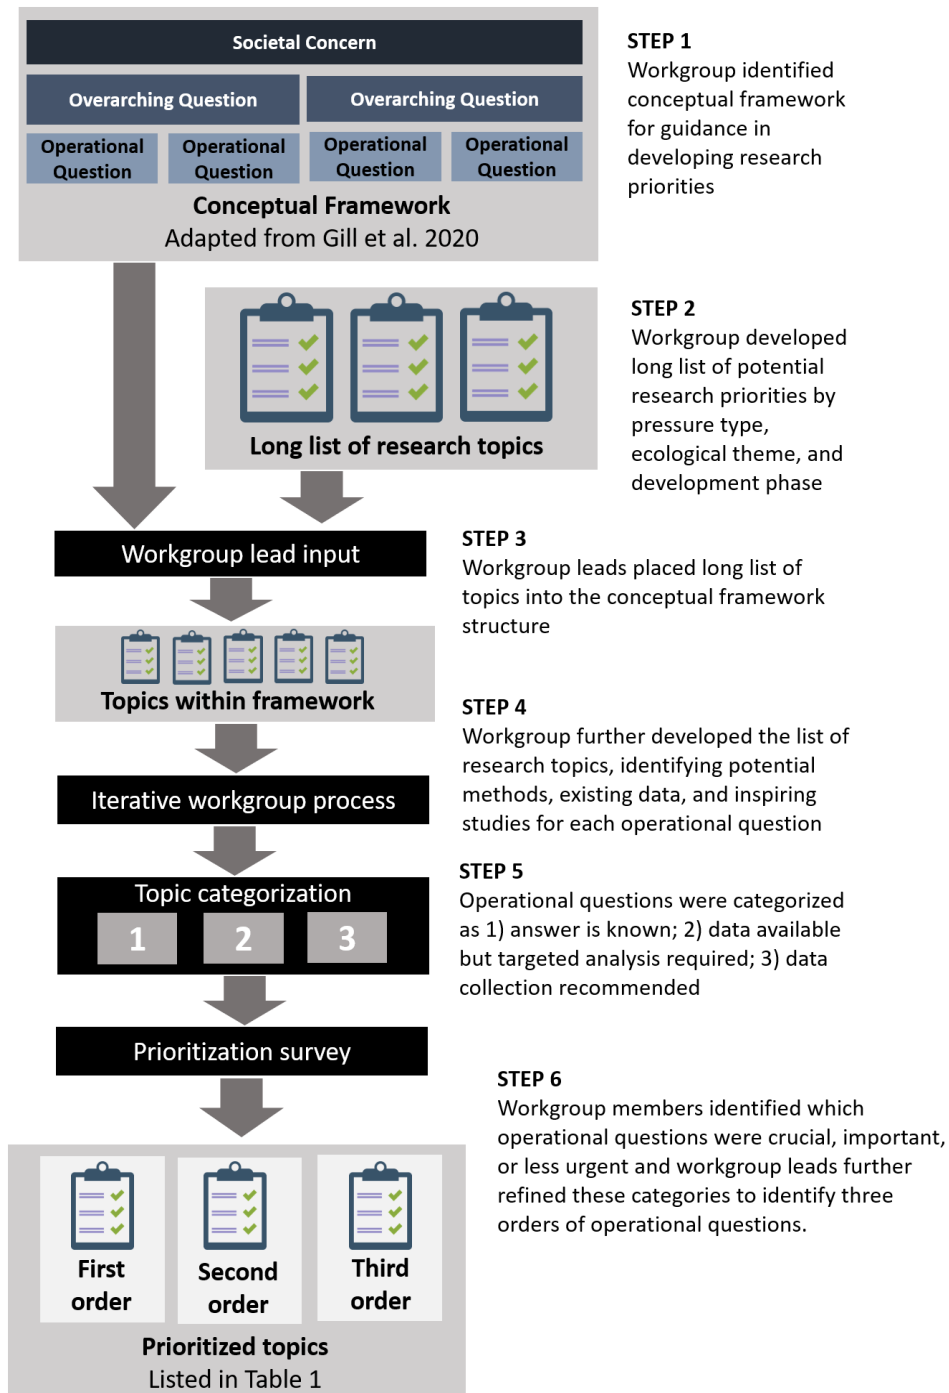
Societal Concern

Overarching Question

Overarching Question

Operational Question

Operational Question

Operational Question

Operational Question

Conceptual Framework
Adapted from Gill et al. 2020

STEP 1
Workgroup identified conceptual framework for guidance in developing research priorities

Long list of research topics

STEP 2
Workgroup developed long list of potential research priorities by pressure type, ecological theme, and development phase

Workgroup lead input

STEP 3
Workgroup leads placed long list of topics into the conceptual framework structure

Topics within framework

STEP 4
Workgroup further developed the list of research topics, identifying potential methods, existing data, and inspiring studies for each operational question

Iterative workgroup process

Topic categorization
1
2
3

STEP 5
Operational questions were categorized as 1) answer is known; 2) data available but targeted analysis required; 3) data collection recommended

Prioritization survey

STEP 6
Workgroup members identified which operational questions were crucial, important, or less urgent and workgroup leads further refined these categories to identify three orders of operational questions.

First order

Second order

Third order

Prioritized topics
Listed in Table 1